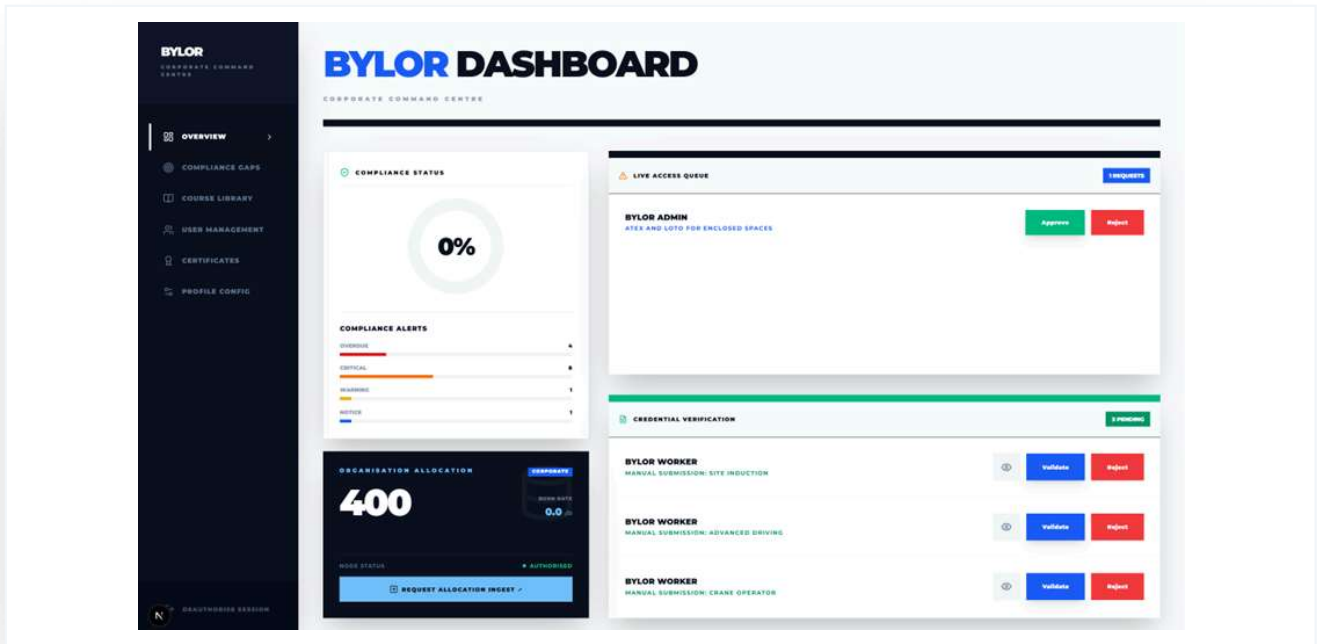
BYLOR
CORPORATE COMMAND CENTRE

OVERVIEW
COMPLIANCE GAPS
COURSE LIBRARY
USER MANAGEMENT
CERTIFICATES
PROFILE CONFIG

DEAUTHORISE SESSION

BYLOR DASHBOARD
CORPORATE COMMAND CENTRE

COMPLIANCE STATUS
0%

COMPLIANCE ALERTS
OVERDUE 4
CRITICAL 6
WARNING 1
NOTICE 1

ORGANISATION ALLOCATION
CORPORATE
400
BURN RATE
0.0
NODE STATUS
AUTHORISED
REQUEST ALLOCATION INGEST

LIVE ACCESS QUEUE
1 REQUESTS
BYLOR ADMIN
ATEX AND LOTO FOR ENCLOSED SPACES
Approve
Reject

CREDENTIAL VERIFICATION
3 PENDING
BYLOR WORKER
MANUAL SUBMISSION: SITE INDUCTION
Validate
Reject
BYLOR WORKER
MANUAL SUBMISSION: ADVANCED DRIVING
Validate
Reject
BYLOR WORKER
MANUAL SUBMISSION: CRANE OPERATOR
Validate
Reject

N